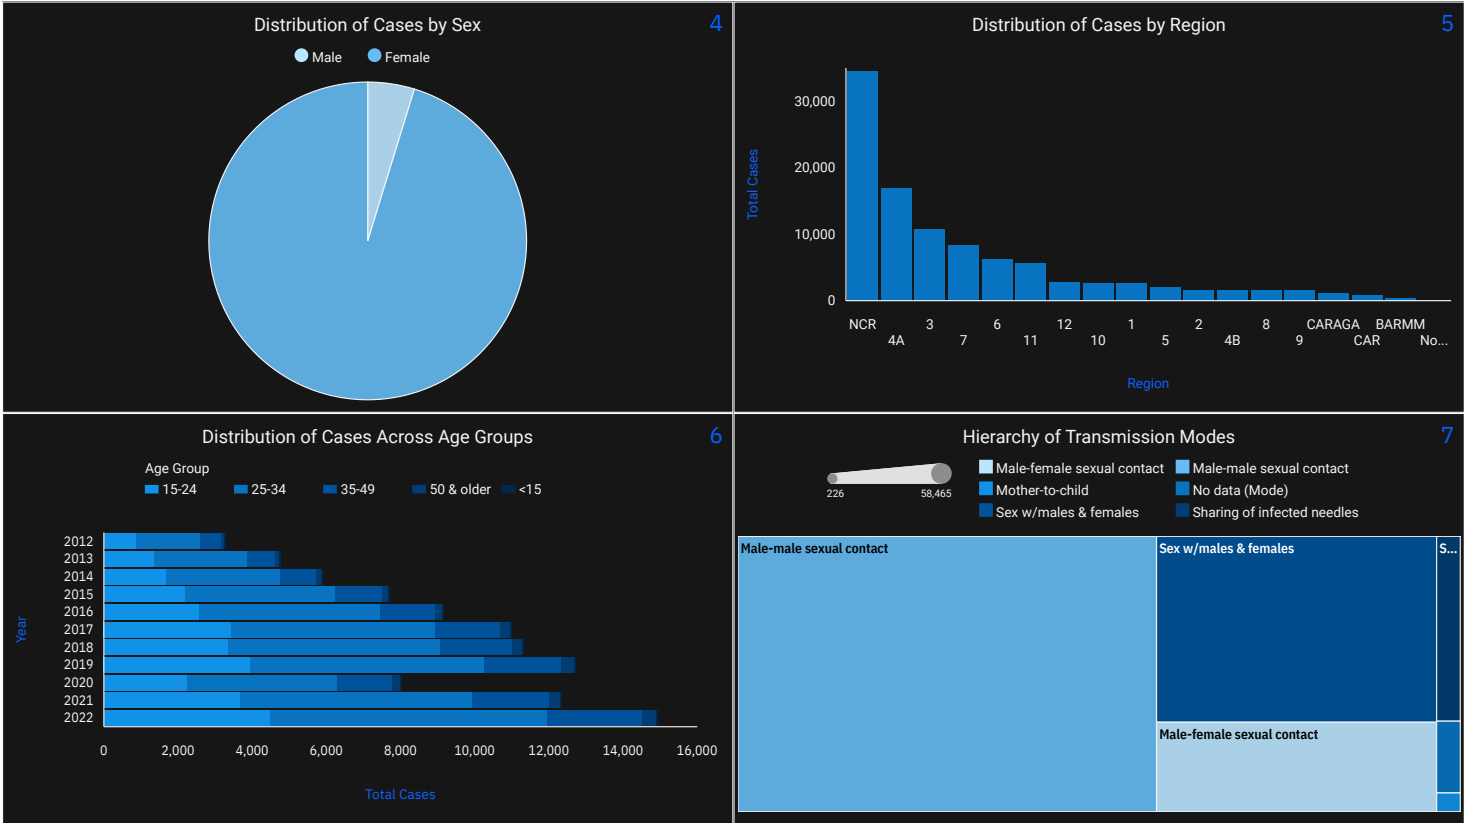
Distribution of Cases by Sex
4
Male
Female

Distribution of Cases by Region
5
Total Cases
30,000
20,000
10,000
0
NCR
4A
3
7
6
11
12
10
1
5
2
4B
8
9
CARAGA
CAR
BARMM
No...
Region

Distribution of Cases Across Age Groups
6
Age Group
15-24
25-34
35-49
50 & older
<15
Year
2012
2013
2014
2015
2016
2017
2018
2019
2020
2021
2022
0
2,000
4,000
6,000
8,000
10,000
12,000
14,000
16,000
Total Cases

Hierarchy of Transmission Modes
7
226
58,465
Male-female sexual contact
Male-male sexual contact
Mother-to-child
No data (Mode)
Sex w/males & females
Sharing of infected needles
Male-male sexual contact
Sex w/males & females
S...
Male-female sexual contact